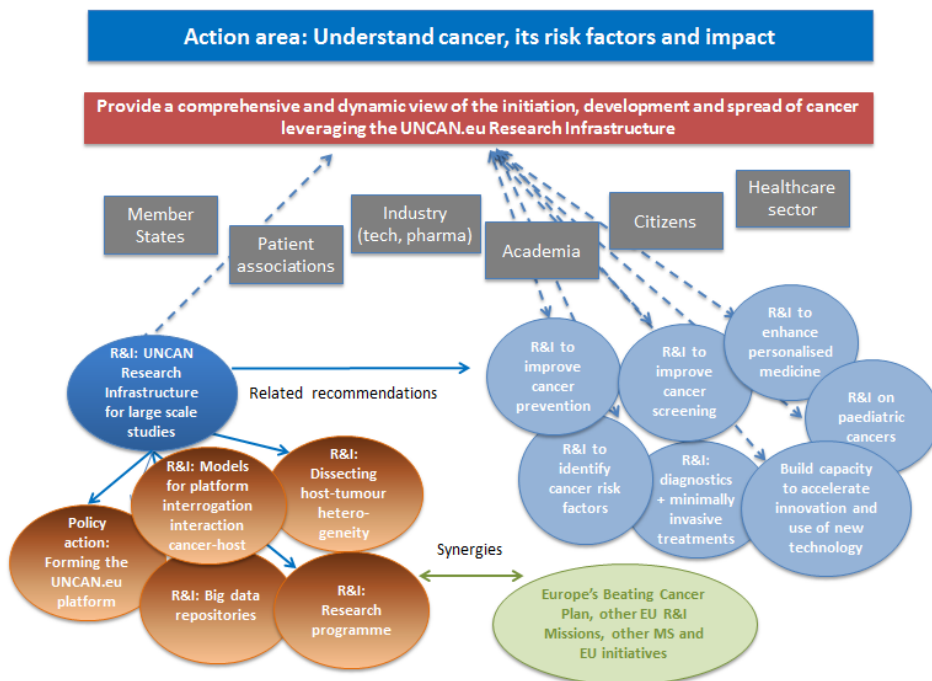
Action area: Understand cancer, its risk factors and impact

Provide a comprehensive and dynamic view of the initiation, development and spread of cancer leveraging the UNCAN.eu Research Infrastructure

Member States

Patient associations

Industry (tech, pharma)

Academia

Citizens

Healthcare sector

R&I: UNCAN Research Infrastructure for large scale studies

Related recommendations

R&I to improve cancer prevention

R&I to improve cancer screening

R&I to enhance personalised medicine

R&I on paediatric cancers

R&I to identify cancer risk factors

R&I: diagnostics + minimally invasive treatments

Build capacity to accelerate innovation and use of new technology

R&I: Models for platform interrogation interaction cancer-host

R&I: Dissecting host-tumour hetero-geneity

Policy action: Forming the UNCAN.eu platform

R&I: Big data repositories

R&I: Research programme

Synergies

Europe's Beating Cancer Plan, other EU R&I Missions, other MS and EU initiatives